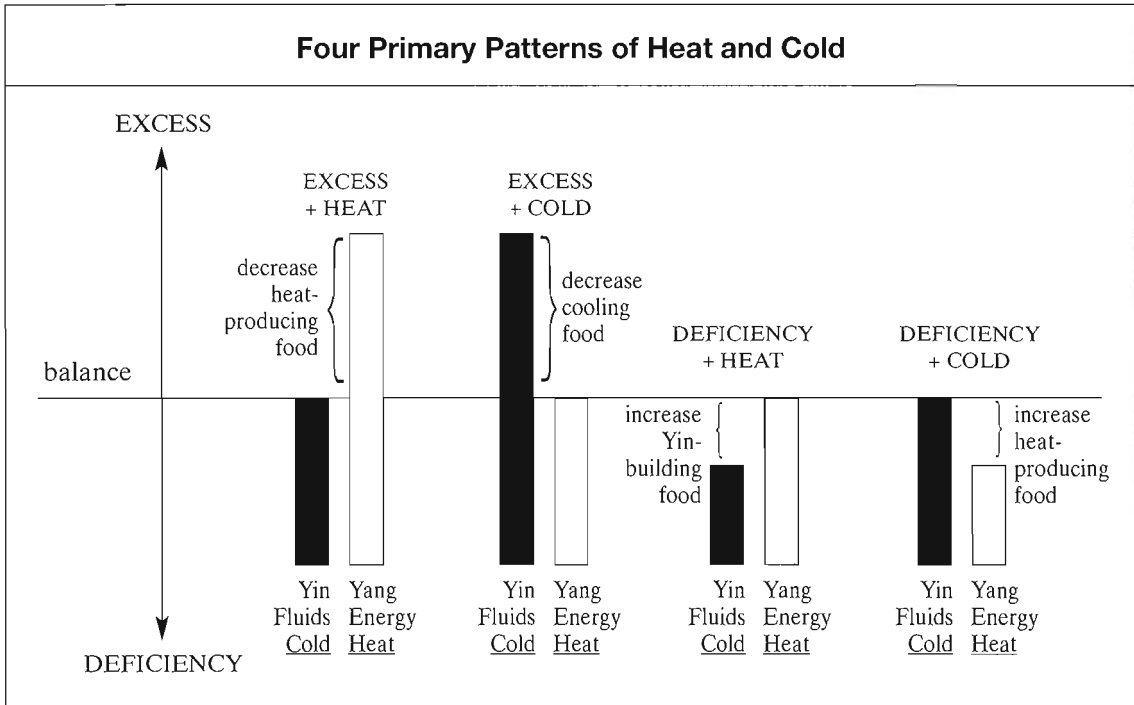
Four Primary Patterns of Heat and Cold

EXCESS

EXCESS + HEAT

decrease heat-producing food

EXCESS + COLD

decrease cooling food

balance

DEFICIENCY + HEAT

increase Yin-building food

DEFICIENCY + COLD

increase heat-producing food

Yin Fluids Cold

Yang Energy Heat

Yin Fluids Cold

Yang Energy Heat

Yin Fluids Cold

Yang Energy Heat

Yin Fluids Cold

Yang Energy Heat

DEFICIENCY